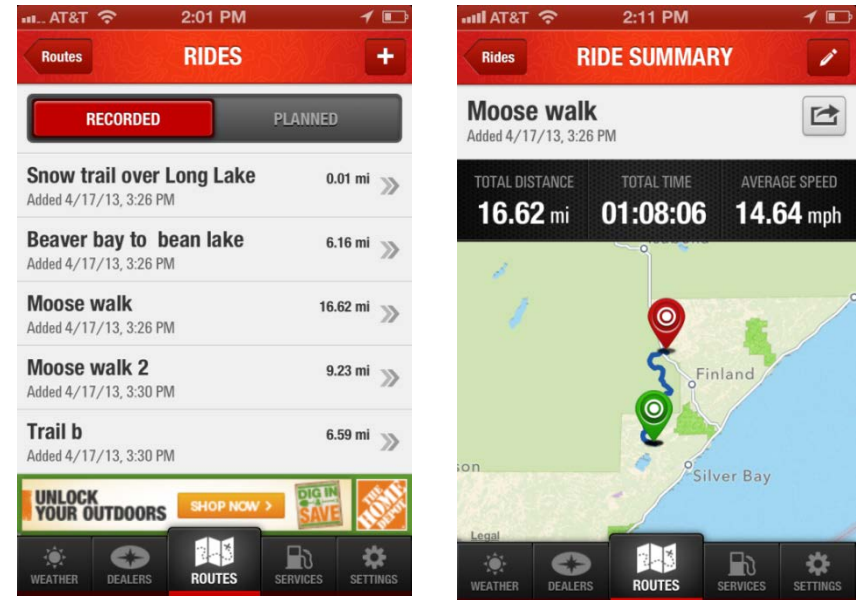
AT&T 2:01 PM

Routes

RIDES

+

RECORDED

PLANNED

Snow trail over Long Lake
Added 4/17/13, 3:26 PM
0.01 mi

Beaver bay to bean lake
Added 4/17/13, 3:26 PM
6.16 mi

Moose walk
Added 4/17/13, 3:26 PM
16.62 mi

Moose walk 2
Added 4/17/13, 3:30 PM
9.23 mi

Trail b
Added 4/17/13, 3:30 PM
6.59 mi

UNLOCK YOUR OUTDOORS
SHOP NOW >
DIG IN & SAVE
THE HOME DEPOT

WEATHER
DEALERS
ROUTES
SERVICES
SETTINGS

AT&T 2:11 PM

Rides

RIDE SUMMARY

Moose walk
Added 4/17/13, 3:26 PM

TOTAL DISTANCE
16.62 mi

TOTAL TIME
01:08:06

AVERAGE SPEED
14.64 mph

Finland

son

Silver Bay

Legal

WEATHER
DEALERS
ROUTES
SERVICES
SETTINGS